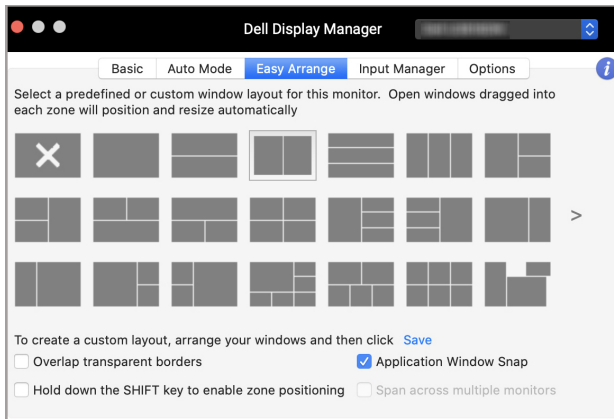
Dell Display Manager

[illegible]

Basic | Auto Mode | Easy Arrange | Input Manager | Options

i

Select a predefined or custom window layout for this monitor. Open windows dragged into each zone will position and resize automatically

>

To create a custom layout, arrange your windows and then click Save

Overlap transparent borders

Application Window Snap

Hold down the SHIFT key to enable zone positioning

Span across multiple monitors